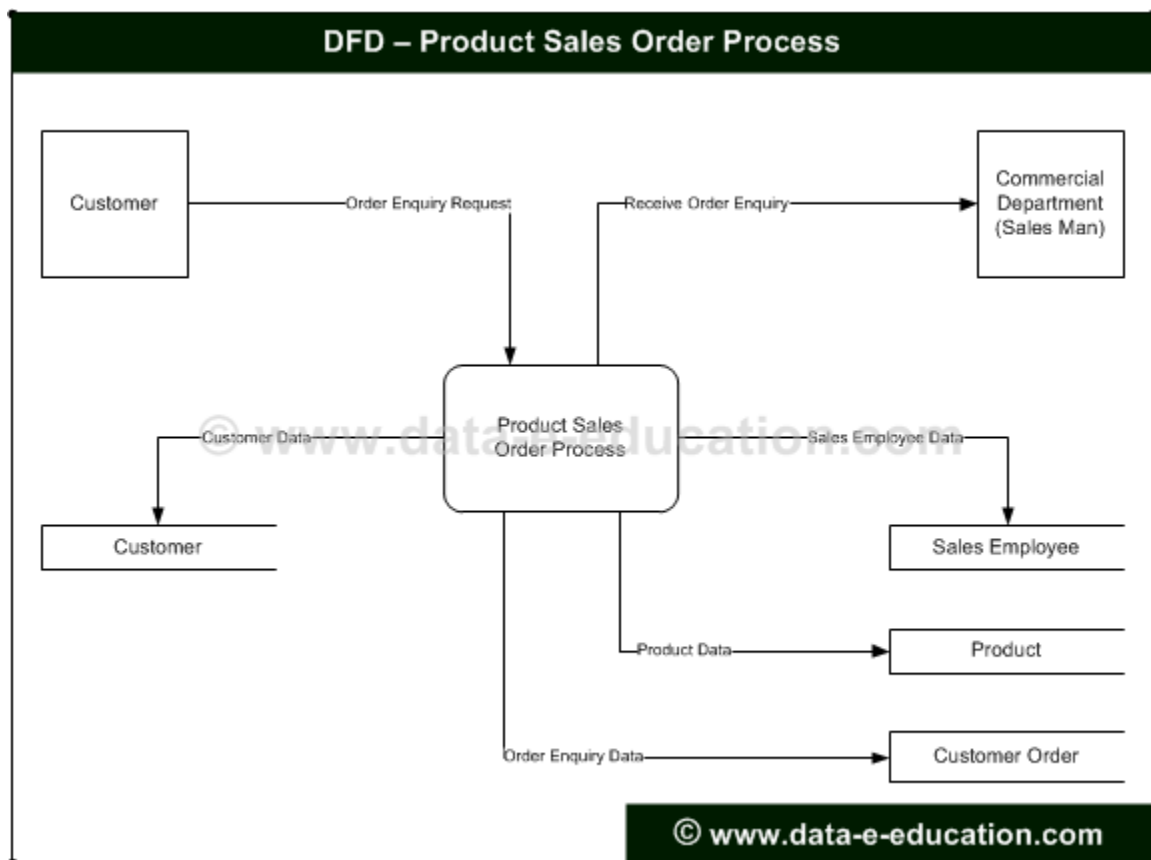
DFD – Product Sales Order Process

Customer

Order Enquiry Request

Receive Order Enquiry

Commercial Department (Sales Man)

© www.data-e-education.com

Customer Data

Product Sales Order Process

Sales Employee Data

Customer

Sales Employee

Product Data

Product

Order Enquiry Data

Customer Order

© www.data-e-education.com